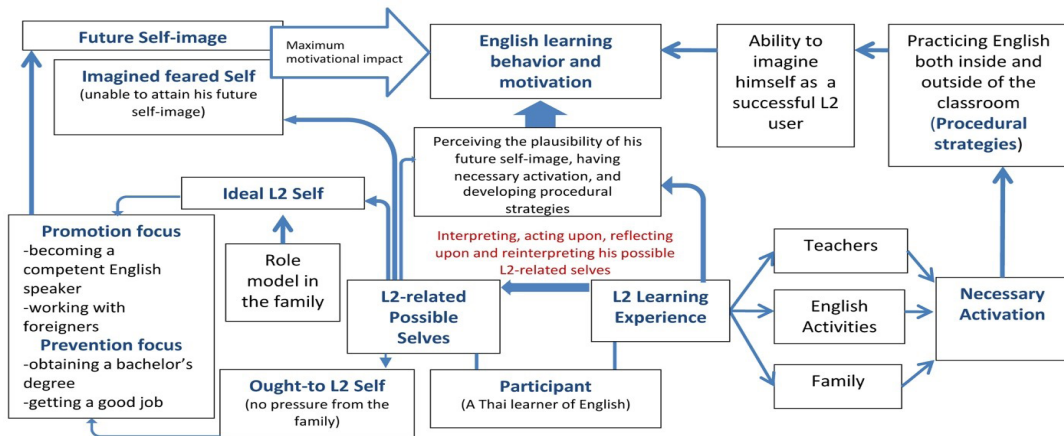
Future Self-image

Maximum motivational impact

English learning behavior and motivation

Ability to imagine himself as a successful L2 user

Practicing English both inside and outside of the classroom (Procedural strategies)

Imagined feared Self
(unable to attain his future self-image)

Perceiving the plausibility of his future self-image, having necessary activation, and developing procedural strategies

Ideal L2 Self

Promotion focus
-becoming a competent English speaker
-working with foreigners
Prevention focus
-obtaining a bachelor's degree
-getting a good job

Role model in the family

Interpreting, acting upon, reflecting upon and reinterpreting his possible L2-related selves

Teachers

English Activities

Family

Necessary Activation

L2-related Possible Selves

L2 Learning Experience

Ought-to L2 Self
(no pressure from the family)

Participant
(A Thai learner of English)